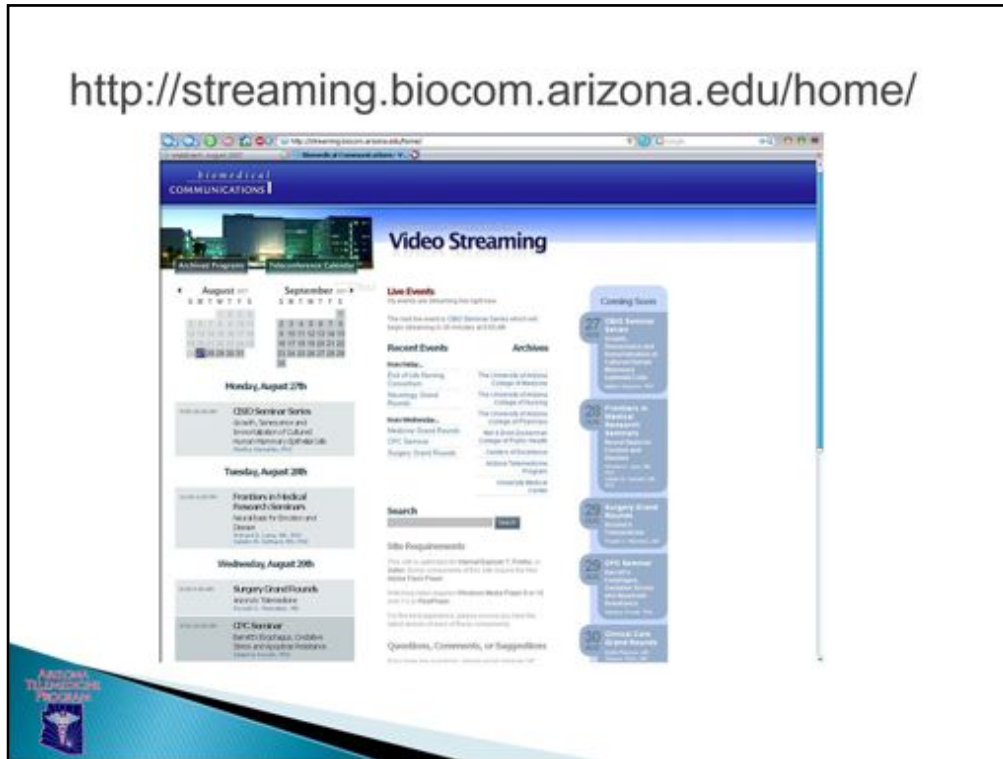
http://streaming.biocom.arizona.edu/home/

biomedical COMMUNICATIONS

Video Streaming

Archived Programs | Teleconference Calendar

August 2007 | September 2007

S M T W T F S

Live Events

Recent Events | Archives

Monday, August 27th

CBSD Seminar Series

Growth, Senescence and Immortalization of Cultured Human Mammary Epithelial Cells

Tuesday, August 28th

Frontiers in Medical Research Seminars

Neural Basis for Emotion and Disease

Wednesday, August 29th

Surgery Grand Rounds

Arizona's Telemedicine

CPC Seminar

Barrett's Esophagus, Oxidative Stress and Apoptosis Resistance

Search

Site Requirements

Questions, Comments, or Suggestions

Coming Soon

27 CBSD Seminar Series

28 Frontiers in Medical Research Seminars

29 Surgery Grand Rounds

29 CPC Seminar

30 Clinical Care Grand Rounds

ARIZONA TELEMEDICINE PROGRAM